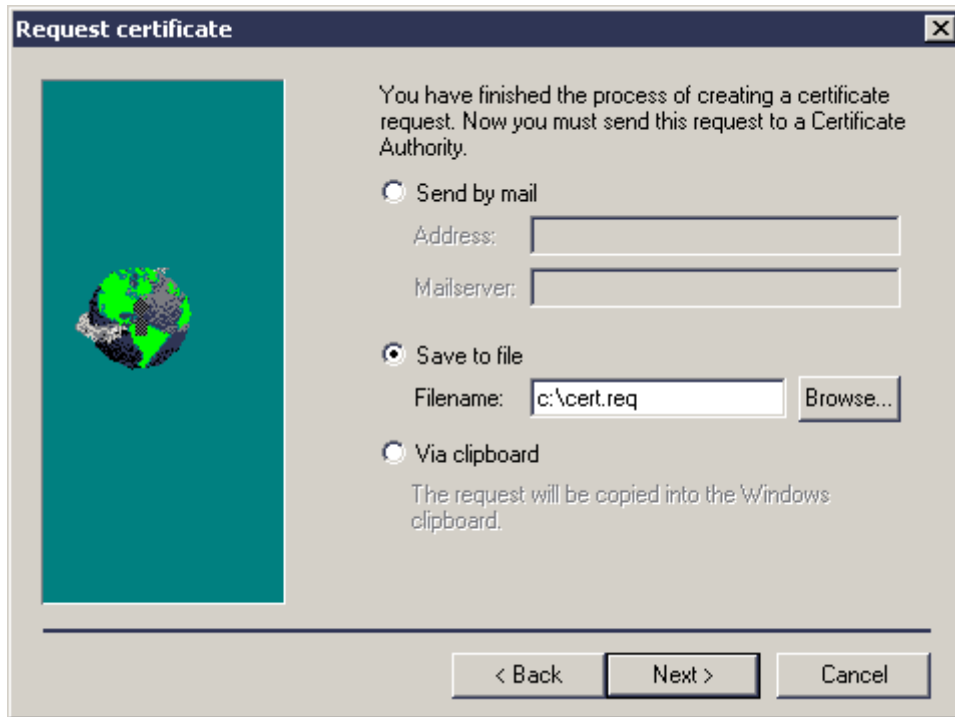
Request certificate

×

You have finished the process of creating a certificate request. Now you must send this request to a Certificate Authority.

Send by mail

Address:

Mailserver:

Save to file

Filename: c:\cert.req

Browse...

Via clipboard

The request will be copied into the Windows clipboard.

< Back

Next >

Cancel